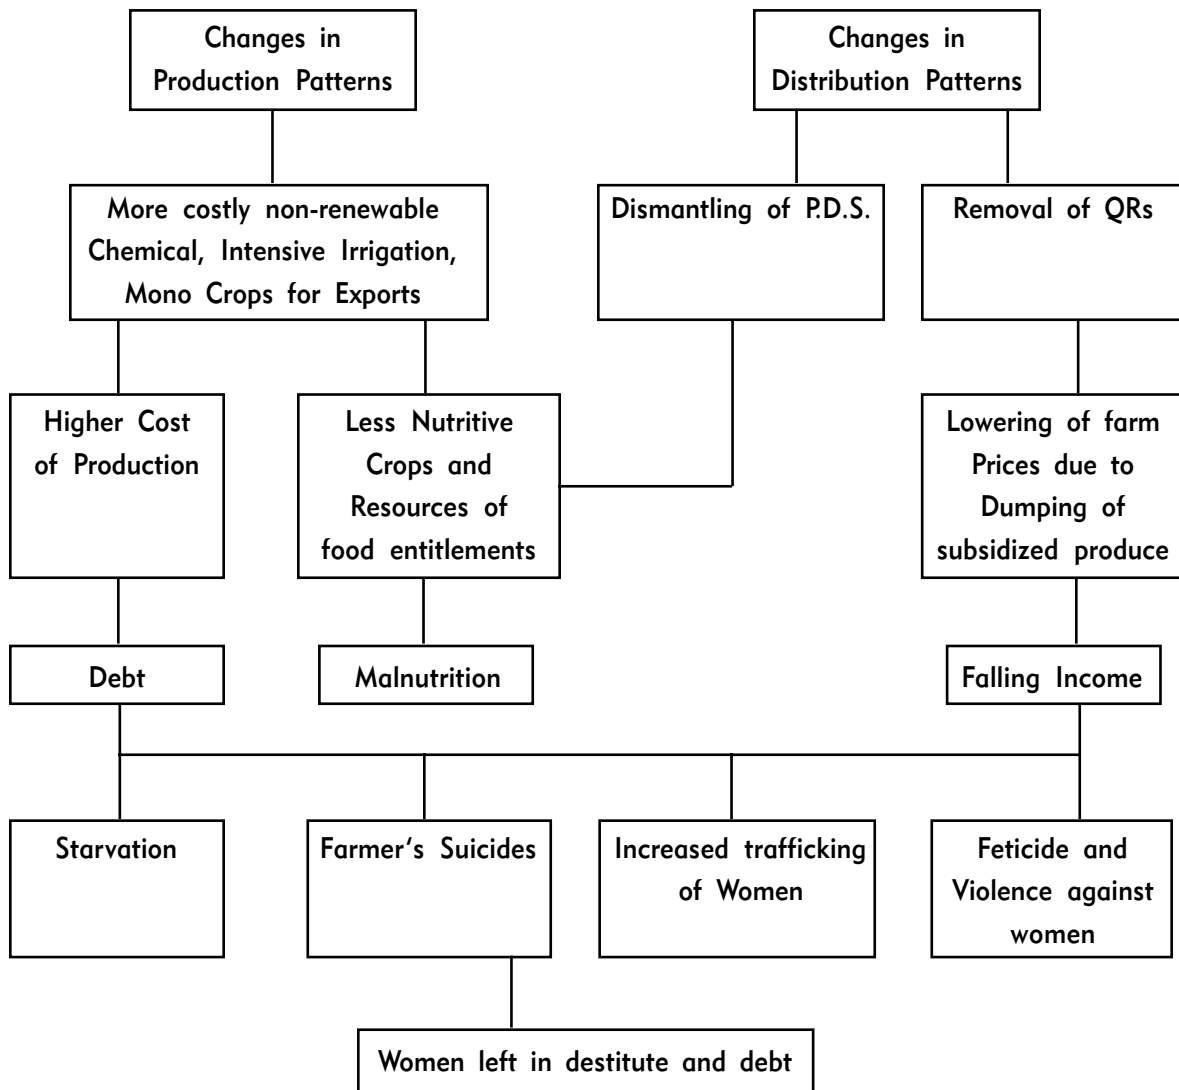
Changes in Production Patterns

Changes in Distribution Patterns

More costly non-renewable Chemical, Intensive Irrigation, Mono Crops for Exports

Dismantling of P.D.S.

Removal of QRs

Higher Cost of Production

Less Nutritive Crops and Resources of food entitlements

Lowering of farm Prices due to Dumping of subsidized produce

Debt

Malnutrition

Falling Income

Starvation

Farmer's Suicides

Increased trafficking of Women

Feticide and Violence against women

Women left in destitute and debt